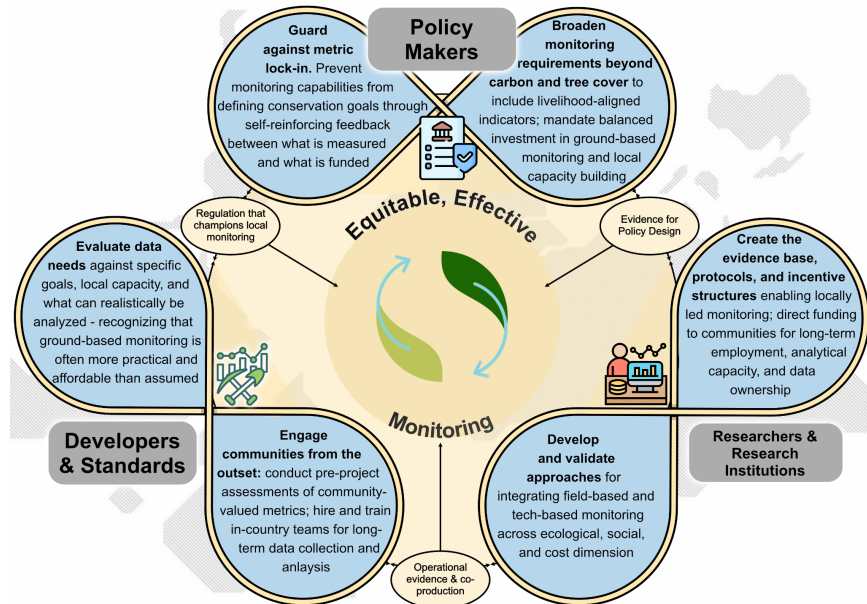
Policy Makers

Guard against metric lock-in. Prevent monitoring capabilities from defining conservation goals through self-reinforcing feedback between what is measured and what is funded

Broaden monitoring requirements beyond carbon and tree cover to include livelihood-aligned indicators; mandate balanced investment in ground-based monitoring and local capacity building

Regulation that champions local monitoring

Evidence for Policy Design

Equitable, Effective

Monitoring

Evaluate data needs against specific goals, local capacity, and what can realistically be analyzed - recognizing that ground-based monitoring is often more practical and affordable than assumed

Create the evidence base, protocols, and incentive structures enabling locally led monitoring; direct funding to communities for long-term employment, analytical capacity, and data ownership

Developers & Standards

Researchers & Research Institutions

Engage communities from the outset: conduct pre-project assessments of community-valued metrics; hire and train in-country teams for long-term data collection and anlaysis

Develop and validate approaches for integrating field-based and tech-based monitoring across ecological, social, and cost dimension

Operational evidence & co-production